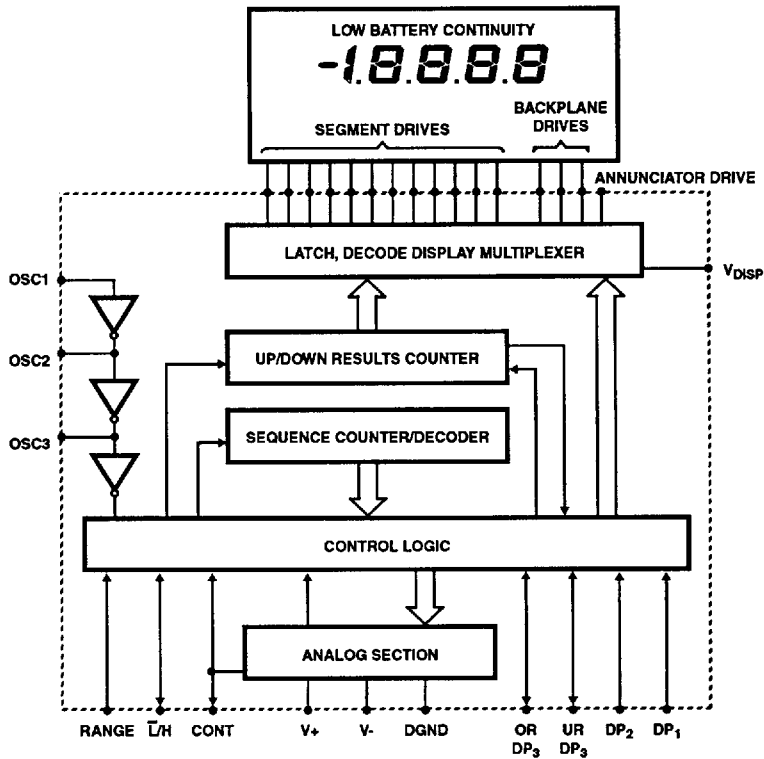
LOW BATTERY CONTINUITY
-1.8.8.8.8
SEGMENT DRIVES
BACKPLANE DRIVES
ANNUNCIATOR DRIVE
LATCH, DECODE DISPLAY MULTIPLEXER
$V_{DISP}$
OSC1
OSC2
OSC3
UP/DOWN RESULTS COUNTER
SEQUENCE COUNTER/DECODER
CONTROL LOGIC
ANALOG SECTION
RANGE
$\overline{L}$/H
CONT
V+
V-
DGND
OR $DP_3$
UR $DP_3$
$DP_2$
$DP_1$